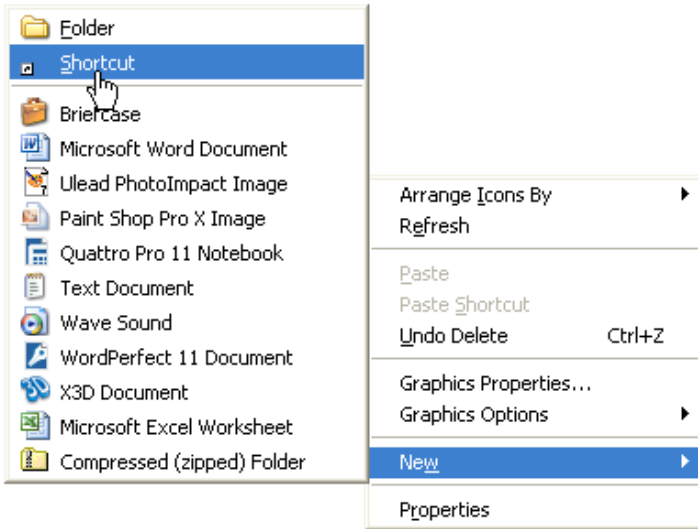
Folder
Shortcut
Briefcase
Microsoft Word Document
Ulead PhotoImpact Image
Paint Shop Pro X Image
Quattro Pro 11 Notebook
Text Document
Wave Sound
WordPerfect 11 Document
X3D Document
Microsoft Excel Worksheet
Compressed (zipped) Folder

Arrange Icons By
Refresh
Paste
Paste Shortcut
Undo Delete Ctrl+Z
Graphics Properties...
Graphics Options
New
Properties